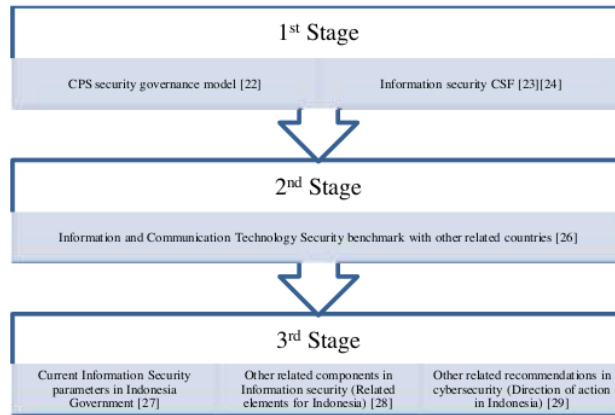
1$^{st}$ Stage

CPS security governance model [22]

Information security CSF [23][24]

2$^{nd}$ Stage

Information and Communication Technology Security benchmark with other related countries [26]

3$^{rd}$ Stage

Current Information Security parameters in Indonesia Government [27]

Other related components in Information security (Related elements for Indonesia) [28]

Other related recommendations in cybersecurity (Direction of action in Indonesia) [29]